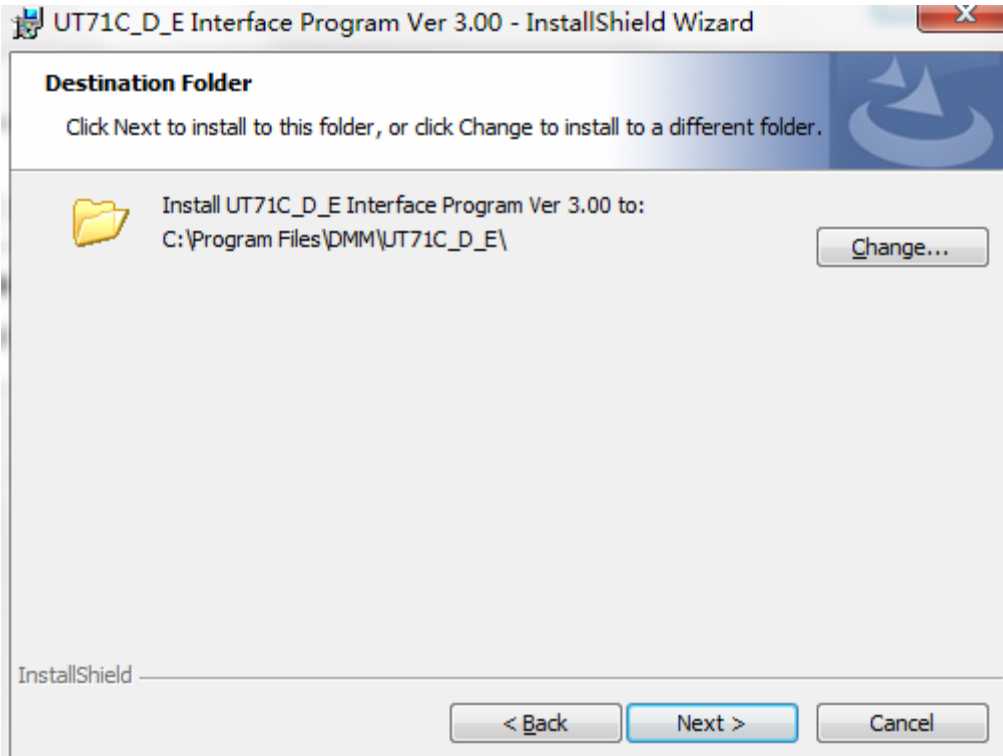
UT71C_D_E Interface Program Ver 3.00 - InstallShield Wizard

Destination Folder

Click Next to install to this folder, or click Change to install to a different folder.

Install UT71C_D_E Interface Program Ver 3.00 to:
C:\Program Files\DMM\UT71C_D_E\

Change...

InstallShield

< Back

Next >

Cancel